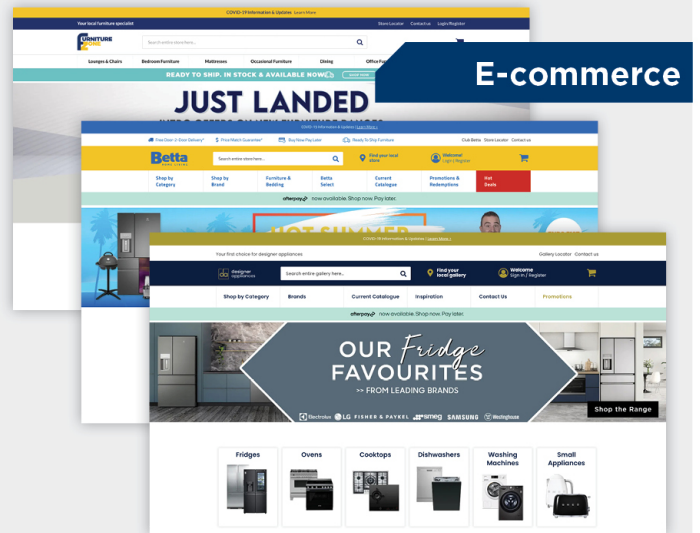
E-commerce

COVID-19 Information & Updates Learn More

Your local furniture specialist

Store Locator Contact us Login/Register

FURNITURE ONE

Search entire store here...

Lounges & Chairs Bedroom Furniture Mattresses Occasional Furniture Dining Office Fu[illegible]

READY TO SHIP. IN STOCK & AVAILABLE NOW SHOP NOW

JUST LANDED

COVID-19 Information & Updates Learn More

Free Door to Door Delivery* Price Match Guarantee* Buy Now Pay Later Ready To Ship Furniture Club Betta Store Locator Contact us

Betta

Search entire store here...

Find your local store

Welcome! Login | Register

Shop by Category Shop by Brand Furniture & Bedding Betta Select Current Catalogue Promotions & Redemptions Hot Deals

afterpay now available. Shop now. Pay later.

HOT SUMMER

COVID-19 Information & Updates Learn More

Your first choice for designer appliances

Gallery Locator Contact us

designer appliances

Search entire gallery here...

Find your local gallery

Welcome Sign in / Register

Shop by Category Brands Current Catalogue Inspiration Contact Us Promotions

afterpay now available. Shop now. Pay later.

OUR Fridge FAVOURITES

>> FROM LEADING BRANDS

Electrolux LG FISHER & PAYKEL SMEG SAMSUNG Westinghouse

Shop the Range

Fridges

Ovens

Cooktops

Dishwashers

Washing Machines

Small Appliances